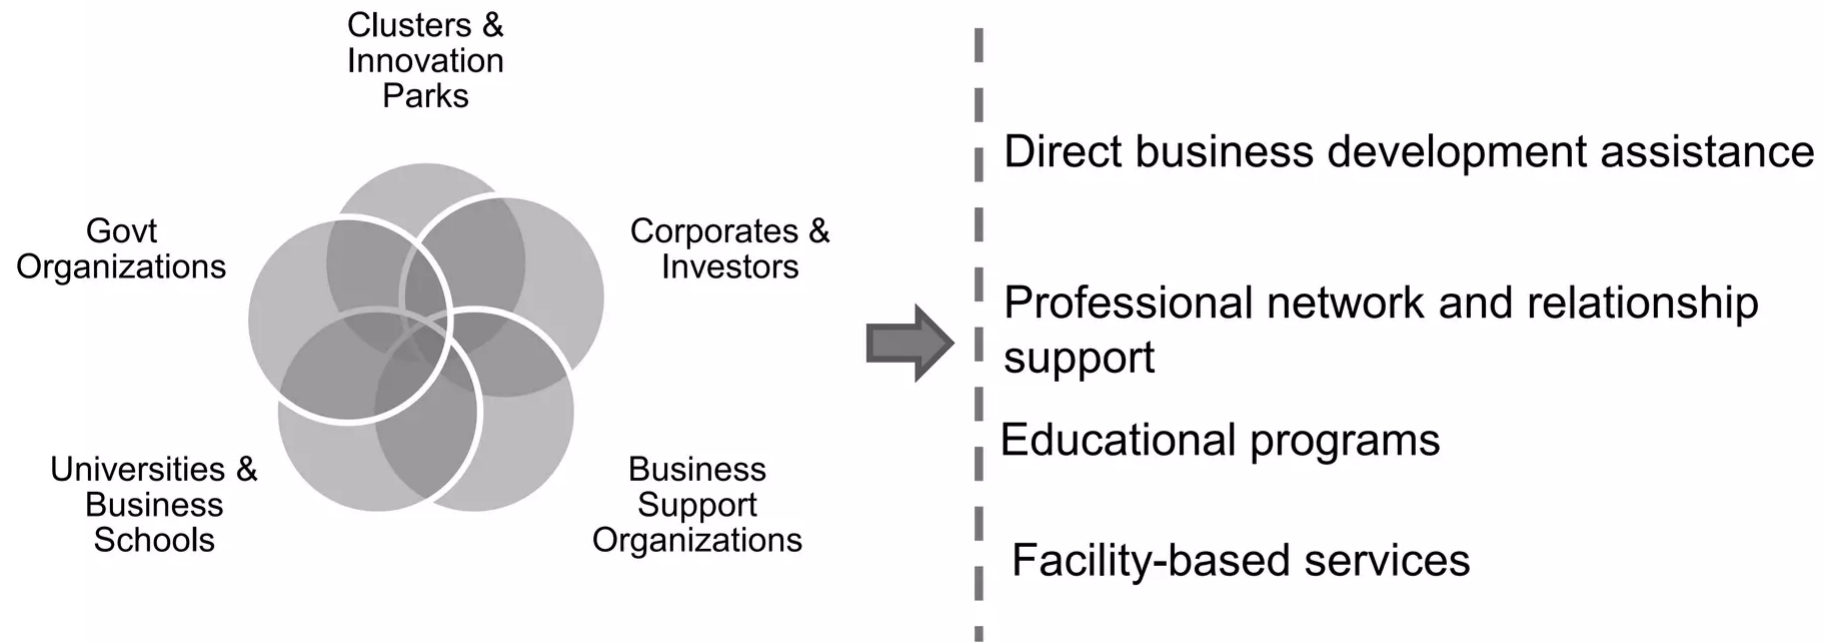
Clusters & Innovation Parks

Govt Organizations

Corporates & Investors

Universities & Business Schools

Business Support Organizations

Direct business development assistance

Professional network and relationship support

Educational programs

Facility-based services